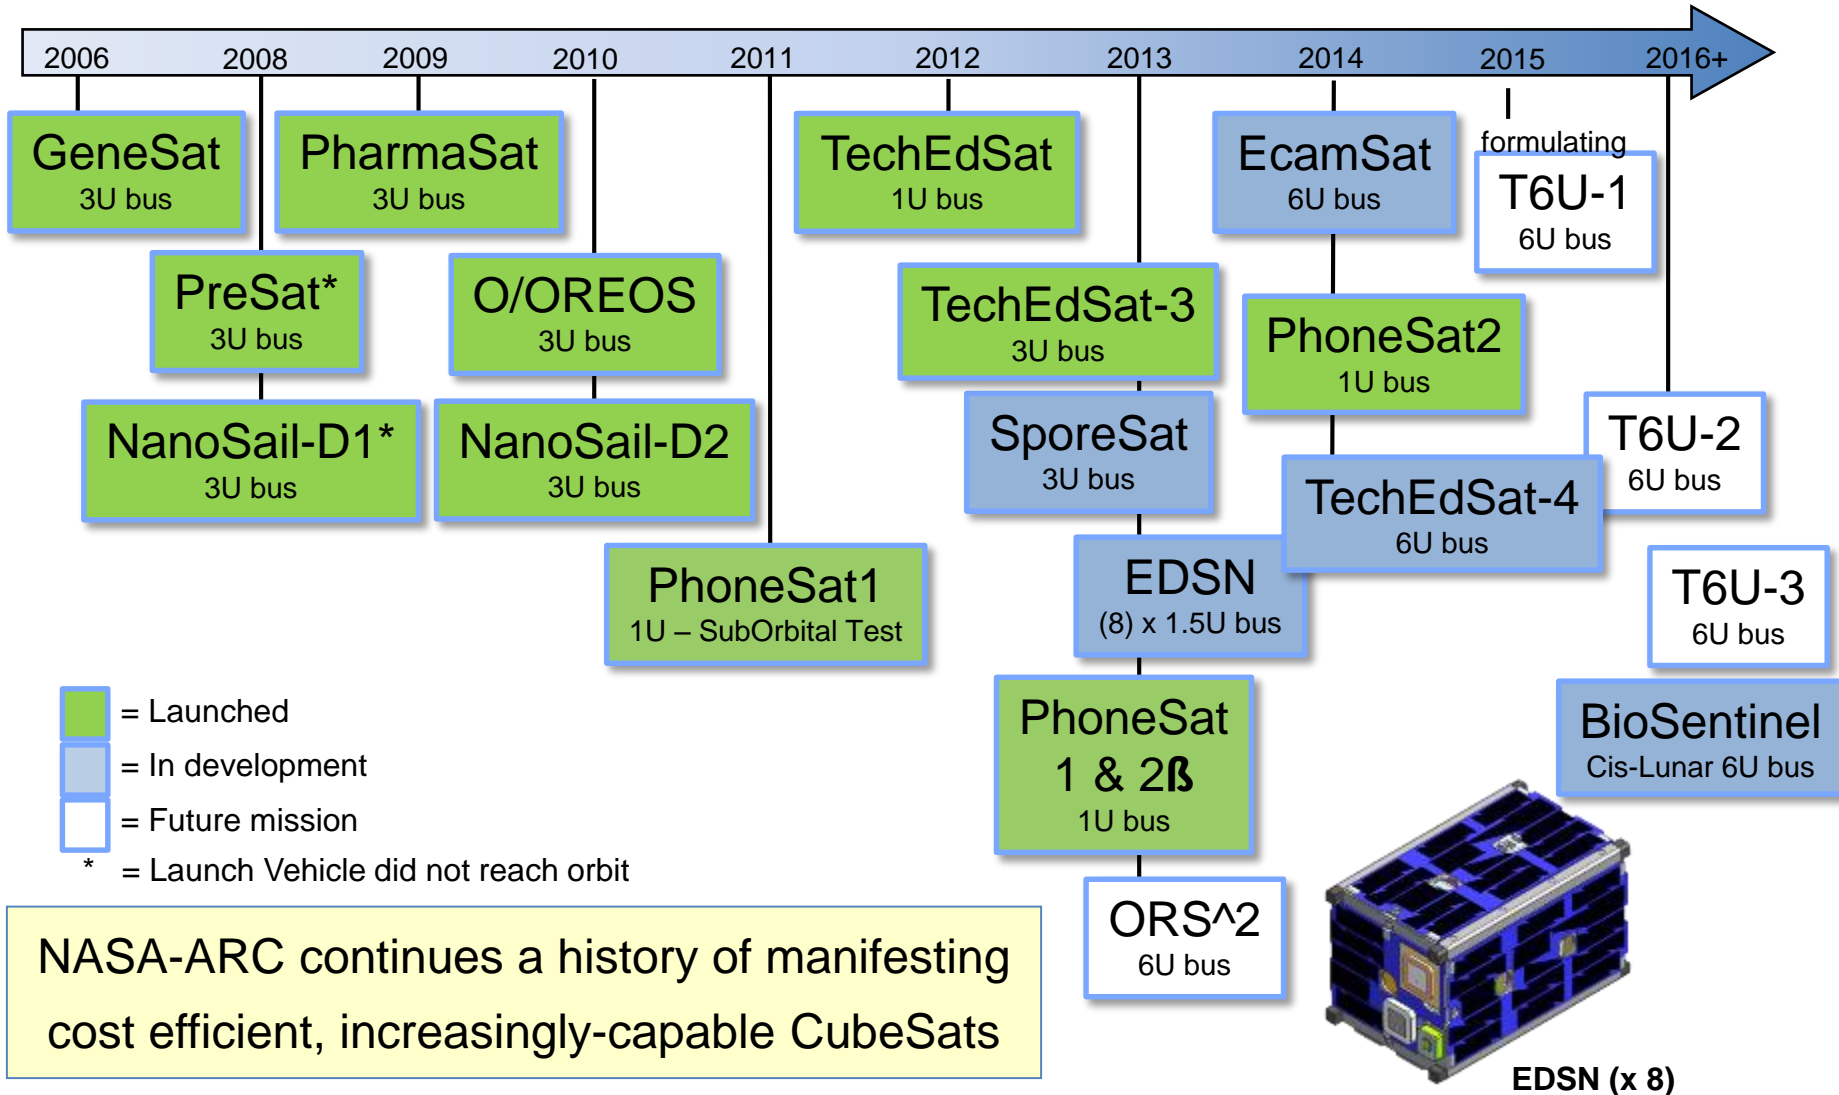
2006 2008 2009 2010 2011 2012 2013 2014 2015 2016+

GeneSat
3U bus

PharmaSat
3U bus

PreSat*
3U bus

O/OREOS
3U bus

NanoSail-D1*
3U bus

NanoSail-D2
3U bus

PhoneSat1
1U – SubOrbital Test

TechEdSat
1U bus

TechEdSat-3
3U bus

SporeSat
3U bus

EDSN
(8) x 1.5U bus

PhoneSat
1 & 2ß
1U bus

ORS^2
6U bus

EcamSat
6U bus

PhoneSat2
1U bus

TechEdSat-4
6U bus

formulating

T6U-1
6U bus

T6U-2
6U bus

T6U-3
6U bus

BioSentinel
Cis-Lunar 6U bus

= Launched
= In development
= Future mission
* = Launch Vehicle did not reach orbit

NASA-ARC continues a history of manifesting cost efficient, increasingly-capable CubeSats

EDSN (x 8)